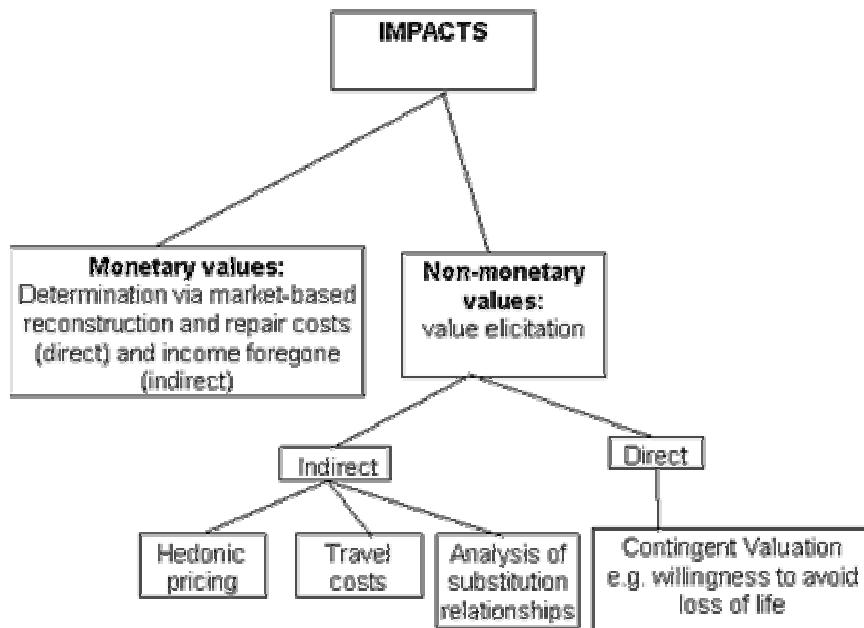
IMPACTS

Monetary values:
Determination via market-based reconstruction and repair costs (direct) and income foregone (indirect)

Non-monetary values:
value elicitation

Indirect

Direct

Hedonic pricing

Travel costs

Analysis of substitution relationships

Contingent Valuation e.g. willingness to avoid loss of life